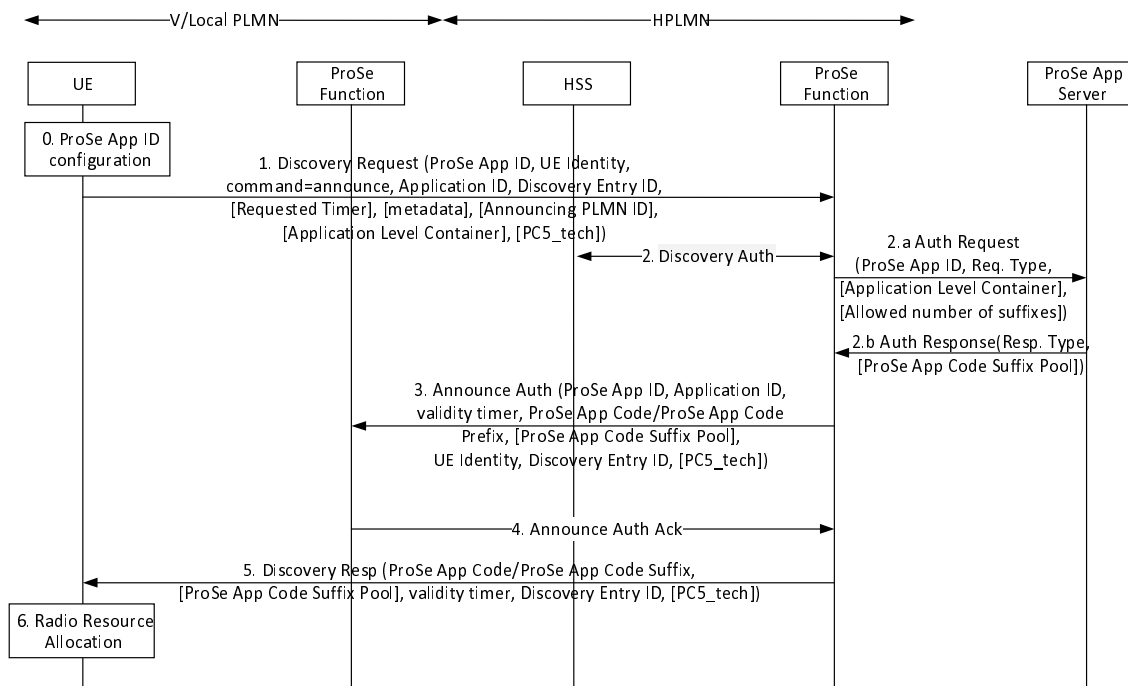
V/Local PLMN

HPLMN

UE

ProSe Function

HSS

ProSe Function

ProSe App Server

0. ProSe App ID configuration

1. Discovery Request (ProSe App ID, UE Identity, command=announce, Application ID, Discovery Entry ID, [Requested Timer], [metadata], [Announcing PLMN ID], [Application Level Container], [PC5_tech])

2. Discovery Auth

2.a Auth Request (ProSe App ID, Req. Type, [Application Level Container], [Allowed number of suffixes])

2.b Auth Response(Resp. Type, [ProSe App Code Suffix Pool])

3. Announce Auth (ProSe App ID, Application ID, validity timer, ProSe App Code/ProSe App Code Prefix, [ProSe App Code Suffix Pool], UE Identity, Discovery Entry ID, [PC5_tech])

4. Announce Auth Ack

5. Discovery Resp (ProSe App Code/ProSe App Code Suffix, [ProSe App Code Suffix Pool], validity timer, Discovery Entry ID, [PC5_tech])

6. Radio Resource Allocation